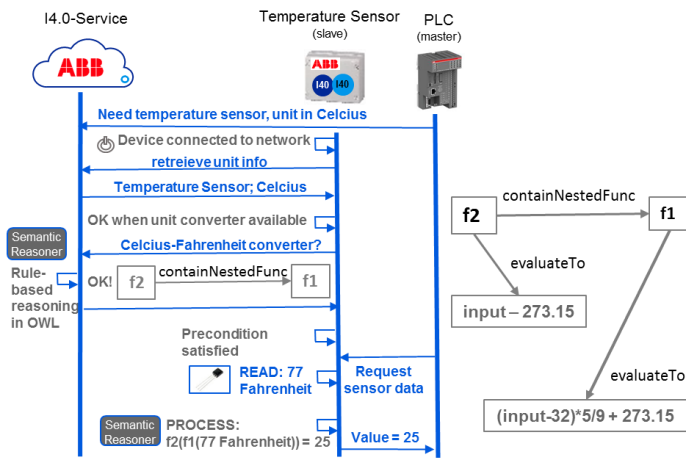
I4.0-Service

ABB

Temperature Sensor
(slave)

ABB
I40 I40

PLC
(master)

Need temperature sensor, unit in Celcius

Device connected to network

retreieve unit info

Temperature Sensor; Celcius

OK when unit converter available

Semantic Reasoner

Celcius-Fahrenheit converter?

Rule-based reasoning in OWL

OK! f2 containNestedFunc f1

Precondition satisfied

READ: 77 Fahrenheit

Request sensor data

Semantic Reasoner

PROCESS: f2(f1(77 Fahrenheit)) = 25

Value = 25

f2 containNestedFunc f1

evaluateTo

input – 273.15

evaluateTo

(input-32)*5/9 + 273.15